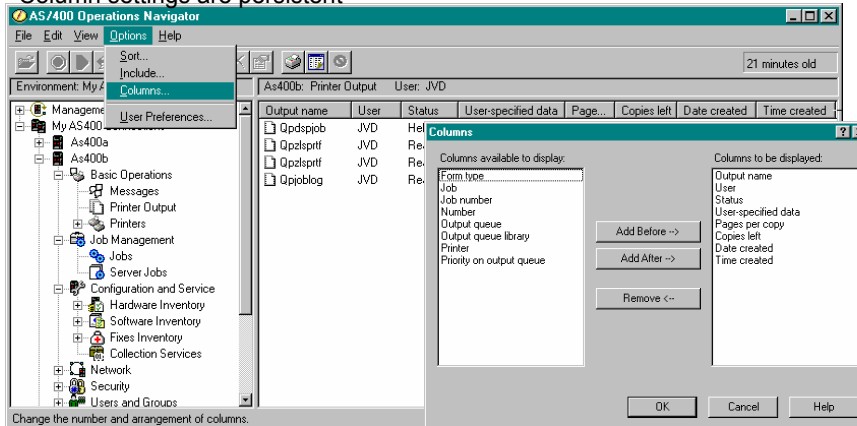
Column settings are persistent

AS/400 Operations Navigator

File Edit View Options Help

Sort...
Include...
Columns...
User Preferences...

21 minutes old

Environment: My A

As400b: Printer Output User: JVD

Manageme
My AS400
As400a
As400b
Basic Operations
Messages
Printer Output
Printers
Job Management
Jobs
Server Jobs
Configuration and Service
Hardware Inventory
Software Inventory
Fixes Inventory
Collection Services
Network
Security
Users and Groups

| Output name | User | Status | User-specified data | Page... | Copies left | Date created | Time created |
|---|---|---|---|---|---|---|---|
| Qpdspjob | JVD | Hel | | | | | |
| Qpzlsprtf | JVD | Re | | | | | |
| Qpzlsprtf | JVD | Re | | | | | |
| Qpjoblog | JVD | Re | | | | | |

Columns

Columns available to display:
Form type
Job
Job number
Number
Output queue
Output queue library
Printer
Priority on output queue

Add Before -->
Add After -->
Remove <--

Columns to be displayed:
Output name
User
Status
User-specified data
Pages per copy
Copies left
Date created
Time created

OK Cancel Help

Change the number and arrangement of columns.